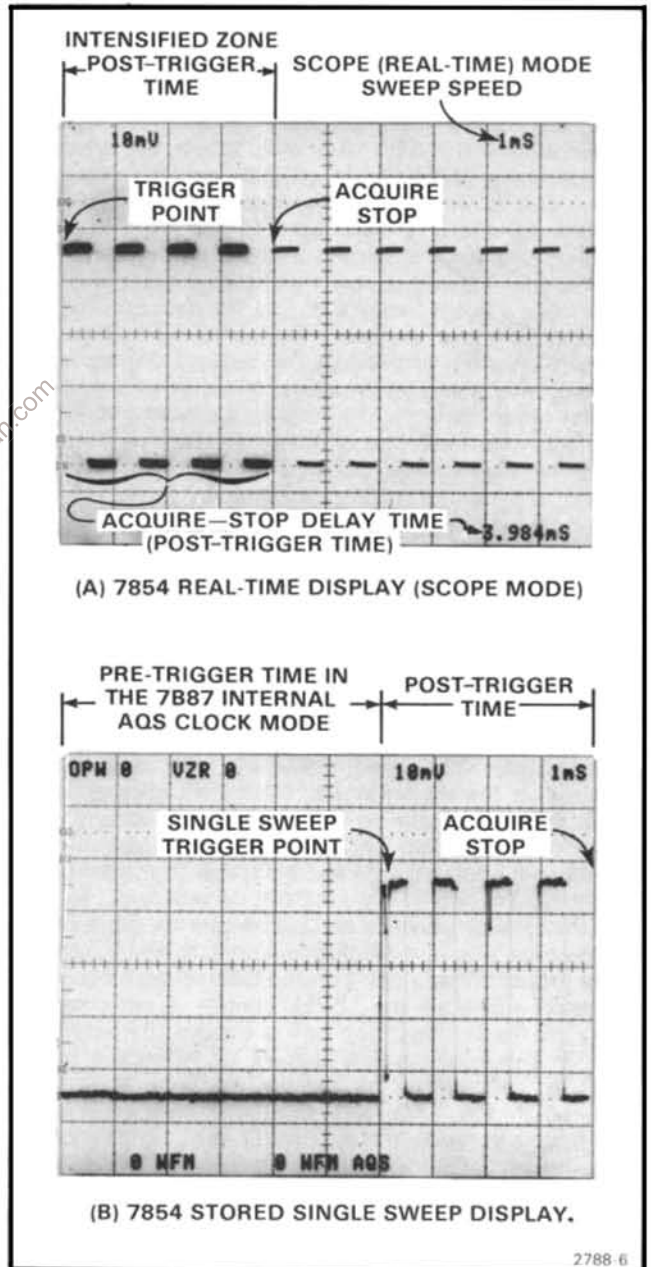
INTENSIFIED ZONE
POST–TRIGGER TIME

SCOPE (REAL-TIME) MODE
SWEEP SPEED

10mV

1mS

TRIGGER
POINT

ACQUIRE
STOP

ACQUIRE—STOP DELAY TIME
(POST-TRIGGER TIME)

3.984mS

(A) 7854 REAL-TIME DISPLAY (SCOPE MODE)

PRE-TRIGGER TIME IN
THE 7B87 INTERNAL
AQS CLOCK MODE

POST–TRIGGER
TIME

OPW 0

VZR 0

10mV

1mS

SINGLE SWEEP
TRIGGER POINT

ACQUIRE
STOP

0 WFM

0 WFM AQS

(B) 7854 STORED SINGLE SWEEP DISPLAY.

2788-6